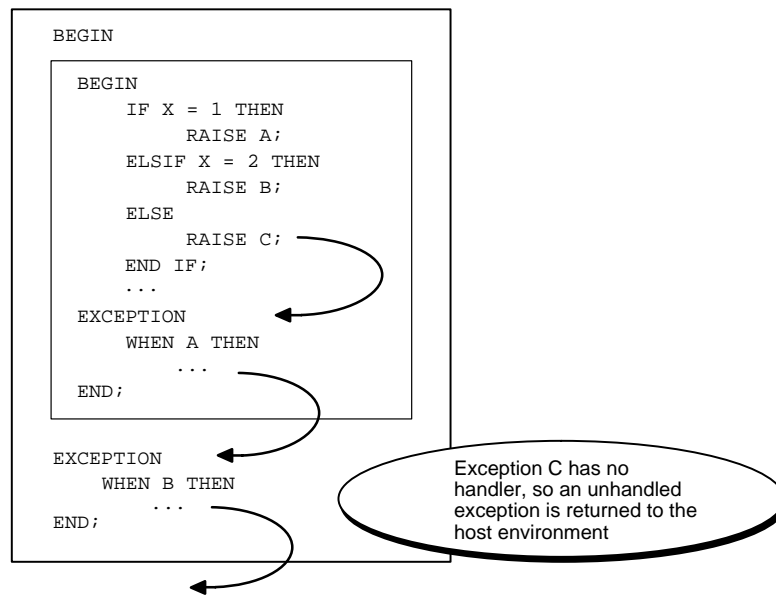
BEGIN

BEGIN
    IF X = 1 THEN
        RAISE A;
    ELSIF X = 2 THEN
        RAISE B;
    ELSE
        RAISE C;
    END IF;
    ...
EXCEPTION
    WHEN A THEN
        ...
END;

EXCEPTION
    WHEN B THEN
        ...
END;

Exception C has no handler, so an unhandled exception is returned to the host environment